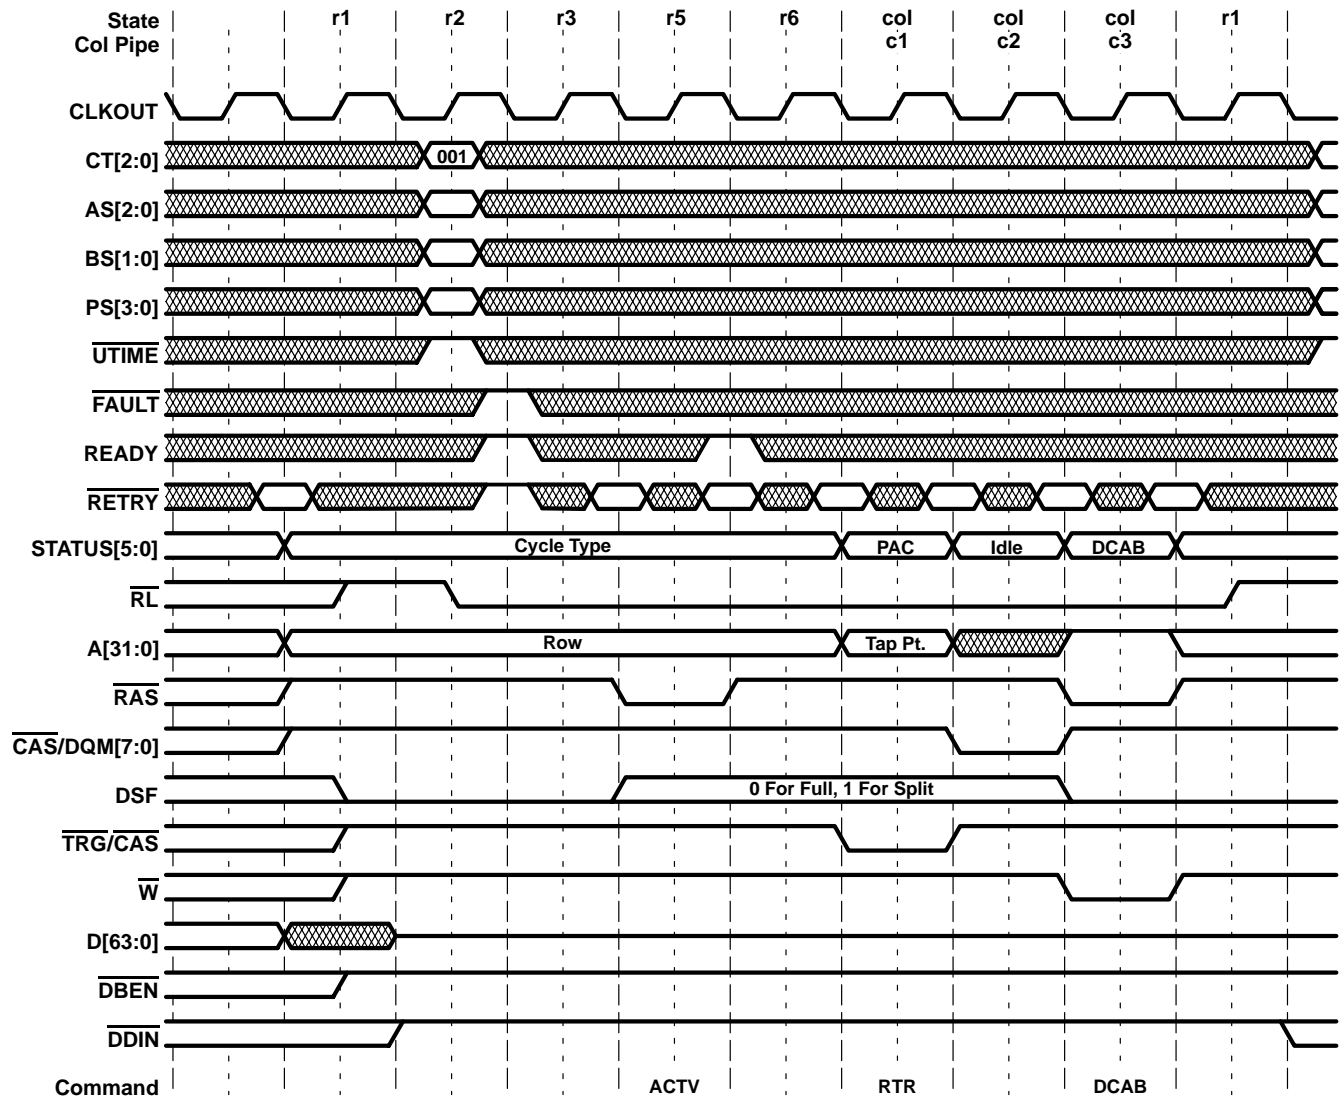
State
Col Pipe

r1 r2 r3 r5 r6 col c1 col c2 col c3 r1

CLKOUT

CT[2:0] 001

AS[2:0]

BS[1:0]

PS[3:0]

$\overline{UTIME}$

$\overline{FAULT}$

READY

$\overline{RETRY}$

STATUS[5:0] Cycle Type PAC Idle DCAB

$\overline{RL}$

A[31:0] Row Tap Pt.

$\overline{RAS}$

$\overline{CAS}$/DQM[7:0]

DSF 0 For Full, 1 For Split

$\overline{TRG}$/$\overline{CAS}$

$\overline{W}$

D[63:0]

$\overline{DBEN}$

$\overline{DDIN}$

Command ACTV RTR DCAB